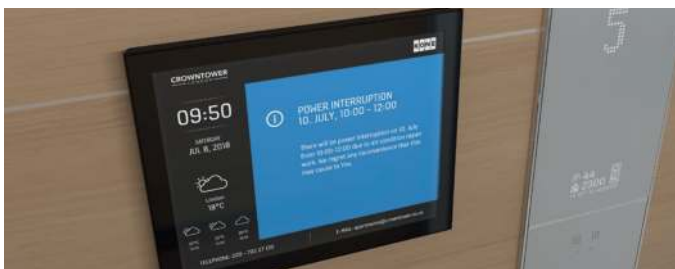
CROWNTOWER

09:50

SATURDAY
JUL 8, 2018

London
18°C

POWER INTERRUPTION
10. JULY, 10:00 - 12:00

There will be power interruption on 10. July from 10:00-12:00 due to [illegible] work. We regret any inconvenience that this may cause to You.

TELEPHONE: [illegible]

E-MAIL: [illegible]

KONE

5